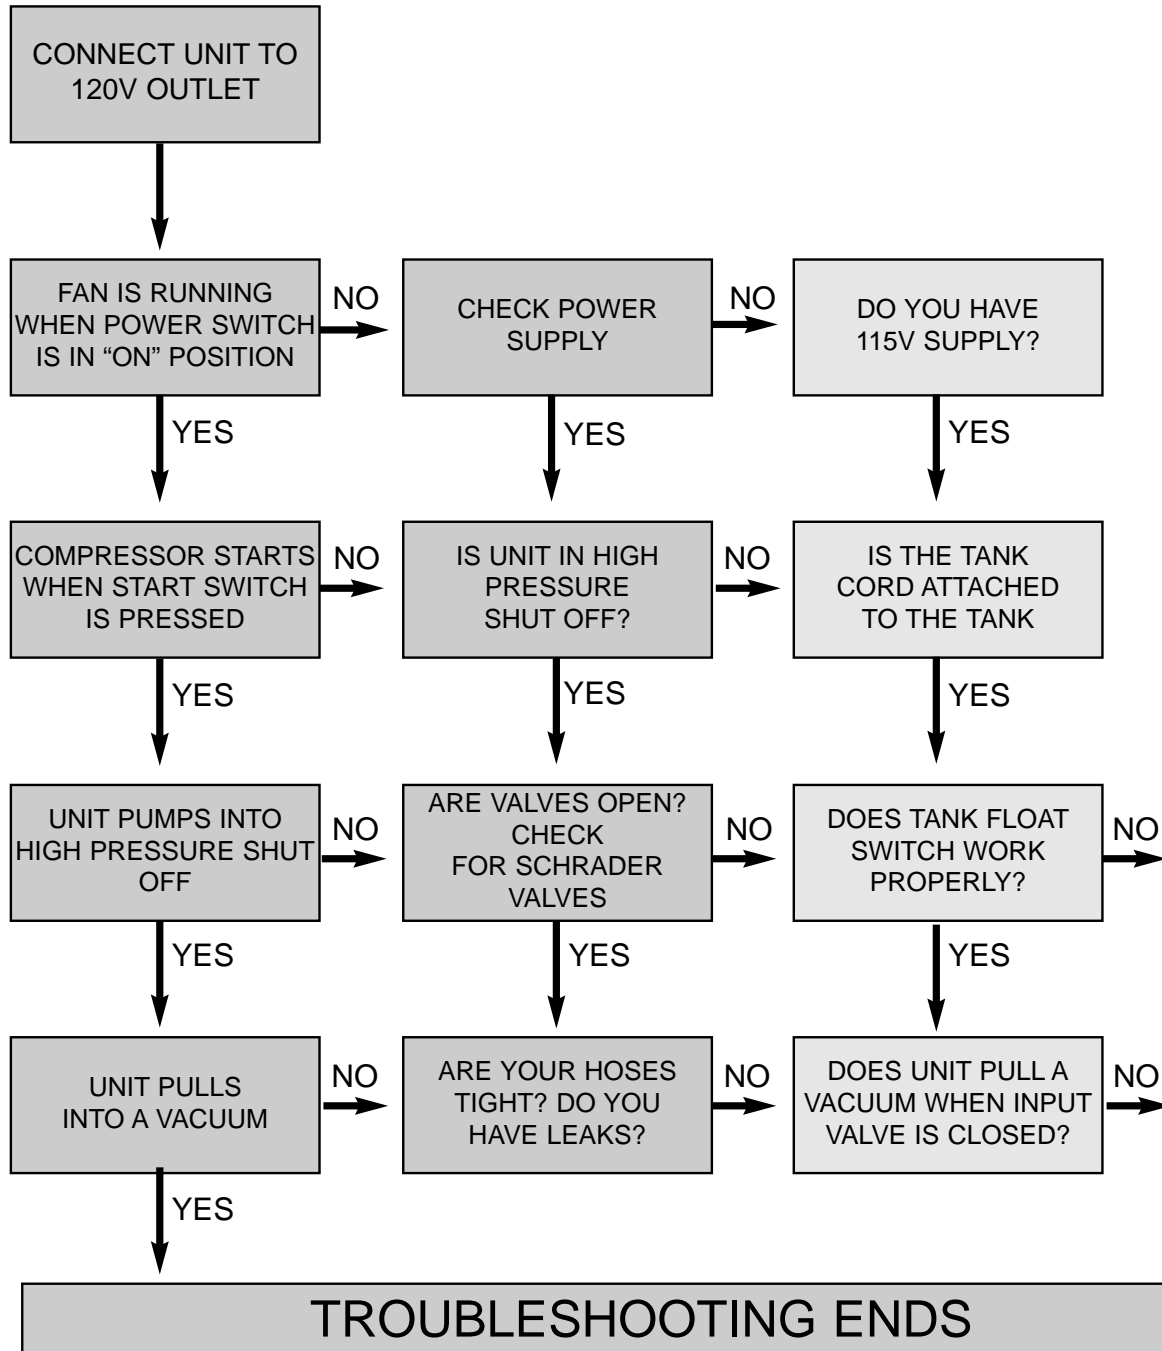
CONNECT UNIT TO 120V OUTLET

FAN IS RUNNING WHEN POWER SWITCH IS IN “ON” POSITION

NO

CHECK POWER SUPPLY

NO

DO YOU HAVE 115V SUPPLY?

YES

YES

YES

COMPRESSOR STARTS WHEN START SWITCH IS PRESSED

NO

IS UNIT IN HIGH PRESSURE SHUT OFF?

NO

IS THE TANK CORD ATTACHED TO THE TANK

YES

YES

YES

UNIT PUMPS INTO HIGH PRESSURE SHUT OFF

NO

ARE VALVES OPEN? CHECK FOR SCHRADER VALVES

NO

DOES TANK FLOAT SWITCH WORK PROPERLY?

NO

YES

YES

YES

UNIT PULLS INTO A VACUUM

NO

ARE YOUR HOSES TIGHT? DO YOU HAVE LEAKS?

NO

DOES UNIT PULL A VACUUM WHEN INPUT VALVE IS CLOSED?

NO

YES

TROUBLESHOOTING ENDS